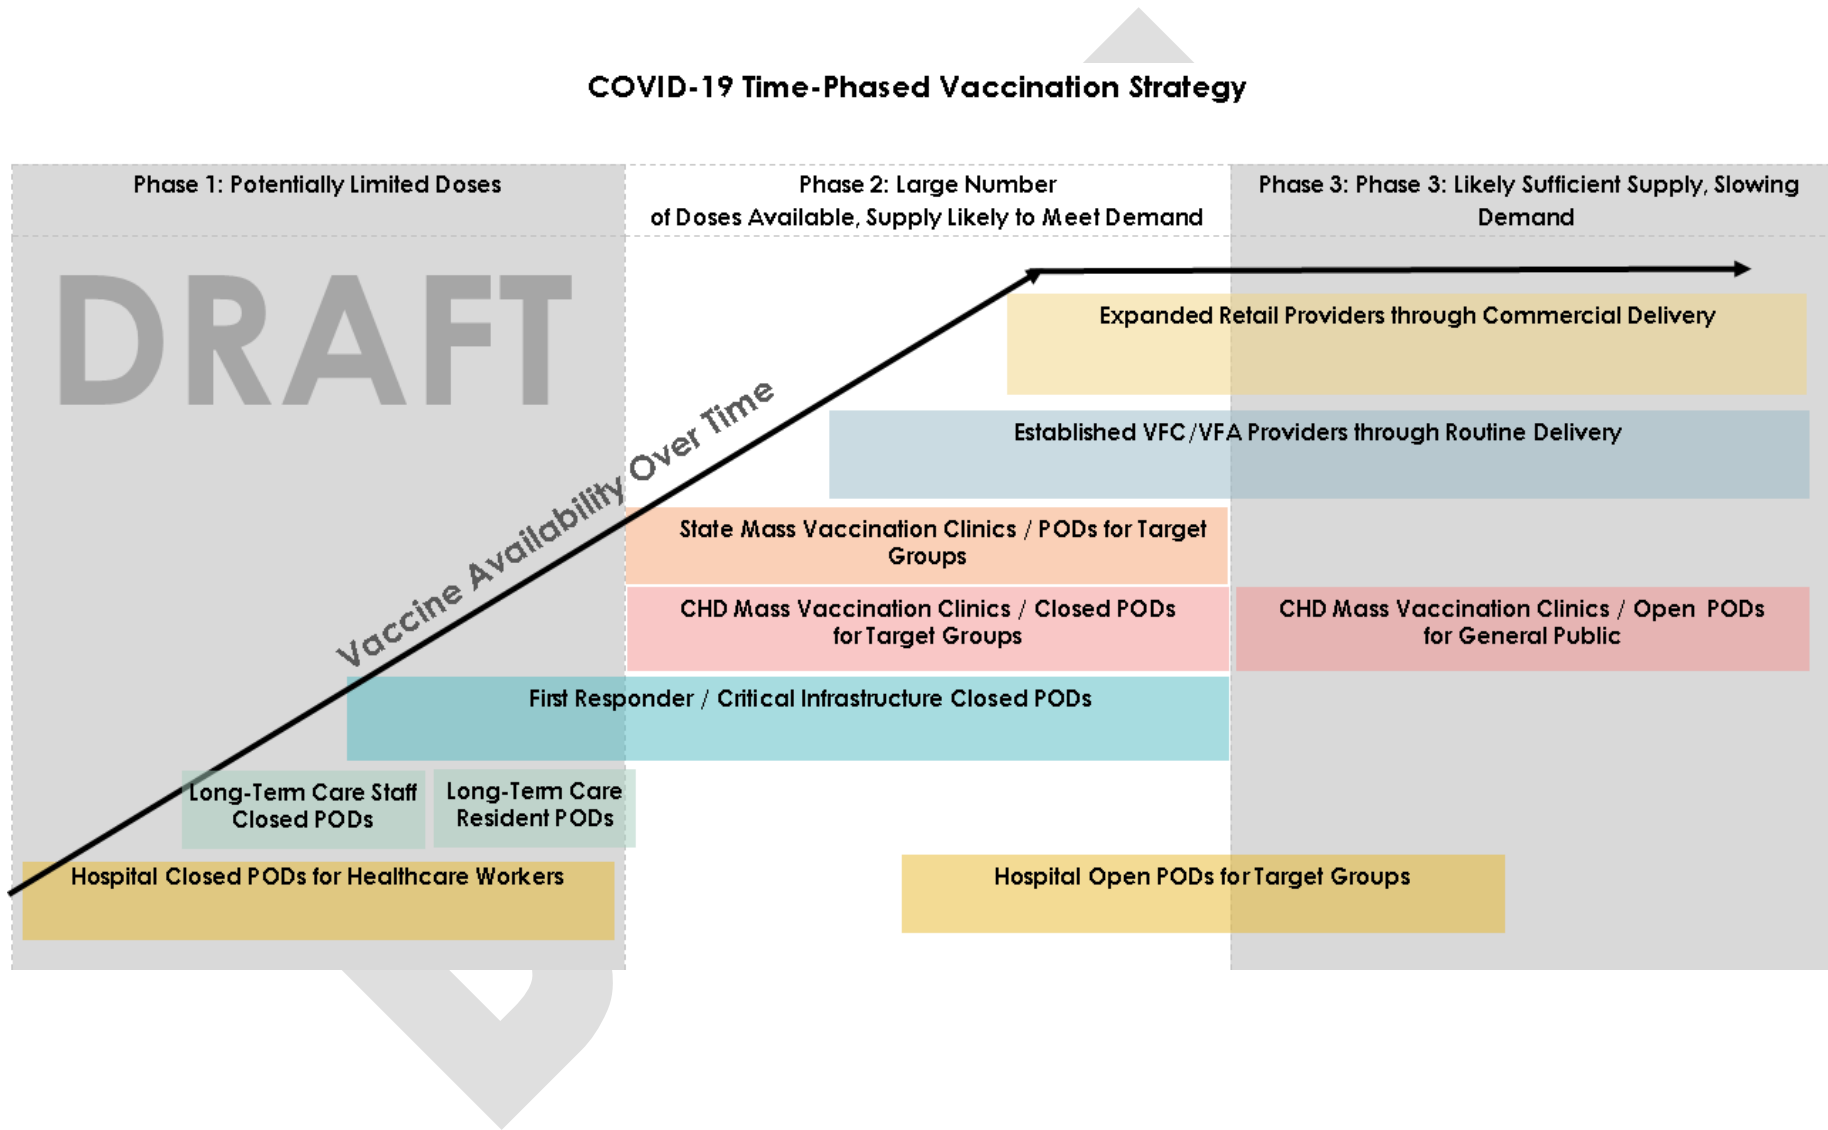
COVID-19 Time-Phased Vaccination Strategy

Phase 1: Potentially Limited Doses

Phase 2: Large Number of Doses Available, Supply Likely to Meet Demand

Phase 3: Phase 3: Likely Sufficient Supply, Slowing Demand

DRAFT

Vaccine Availability Over Time

Expanded Retail Providers through Commercial Delivery

Established VFC/VFA Providers through Routine Delivery

State Mass Vaccination Clinics / PODs for Target Groups

CHD Mass Vaccination Clinics / Closed PODs for Target Groups

CHD Mass Vaccination Clinics / Open PODs for General Public

First Responder / Critical Infrastructure Closed PODs

Long-Term Care Staff Closed PODs

Long-Term Care Resident PODs

Hospital Closed PODs for Healthcare Workers

Hospital Open PODs for Target Groups